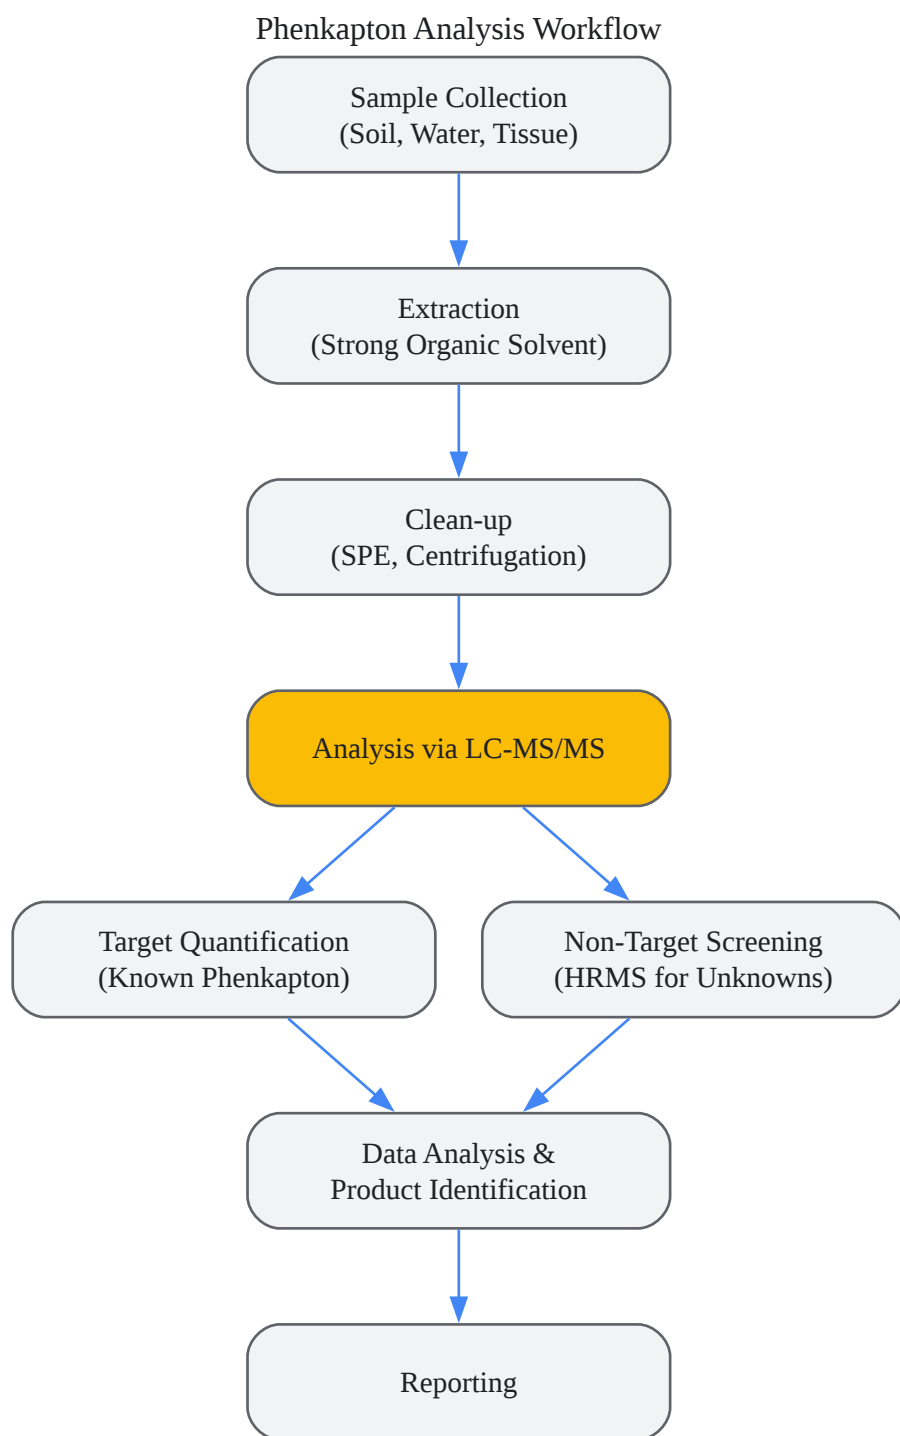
Phenkapton Analysis Workflow

Sample Collection
(Soil, Water, Tissue)

Extraction
(Strong Organic Solvent)

Clean-up
(SPE, Centrifugation)

Analysis via LC-MS/MS

Target Quantification
(Known Phenkapton)

Non-Target Screening
(HRMS for Unknowns)

Data Analysis &
Product Identification

Reporting